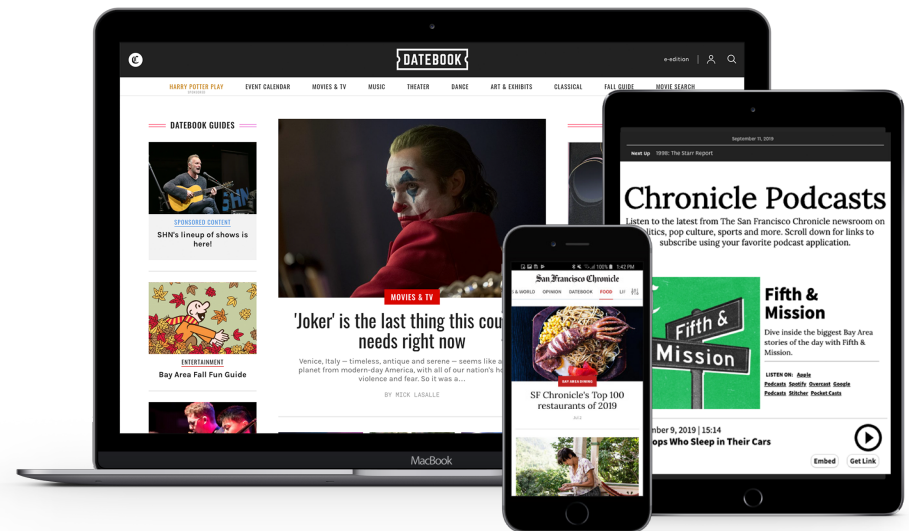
DATEBOOK

e-edition

HARRY POTTER PLAY EVENT CALENDAR MOVIES & TV MUSIC THEATER DANCE ART & EXHIBITS CLASSICAL FALL GUIDE MOVIE SEARCH

DATEBOOK GUIDES

SPONSORED CONTENT
SHN's lineup of shows is here!

ENTERTAINMENT
Bay Area Fall Fun Guide

MOVIES & TV
'Joker' is the last thing this cou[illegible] needs right now

Venice, Italy — timeless, antique and serene — seems like a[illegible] planet from modern-day America, with all of our nation's h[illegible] violence and fear. So it was a...

BY MICK LASALLE

MacBook

September 11, 2019

Next Up 1998: The Starr Report

Chronicle Podcasts

Listen to the latest from The San Francisco Chronicle newsroom on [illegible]litics, pop culture, sports and more. Scroll down for links to subscribe using your favorite podcast application.

Fifth & Mission

Fifth & Mission

Dive inside the biggest Bay Area stories of the day with Fifth & Mission.

LISTEN ON: Apple Podcasts Spotify Overcast Google Podcasts Stitcher Pocket Casts

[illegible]mber 9, 2019 | 15:14
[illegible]ops Who Sleep in Their Cars

Embed Get Link

1:42 PM

San Francisco Chronicle

& WORLD OPINION DATEBOOK FOOD LIF

BAY AREA DINING
SF Chronicle's Top 100 restaurants of 2019